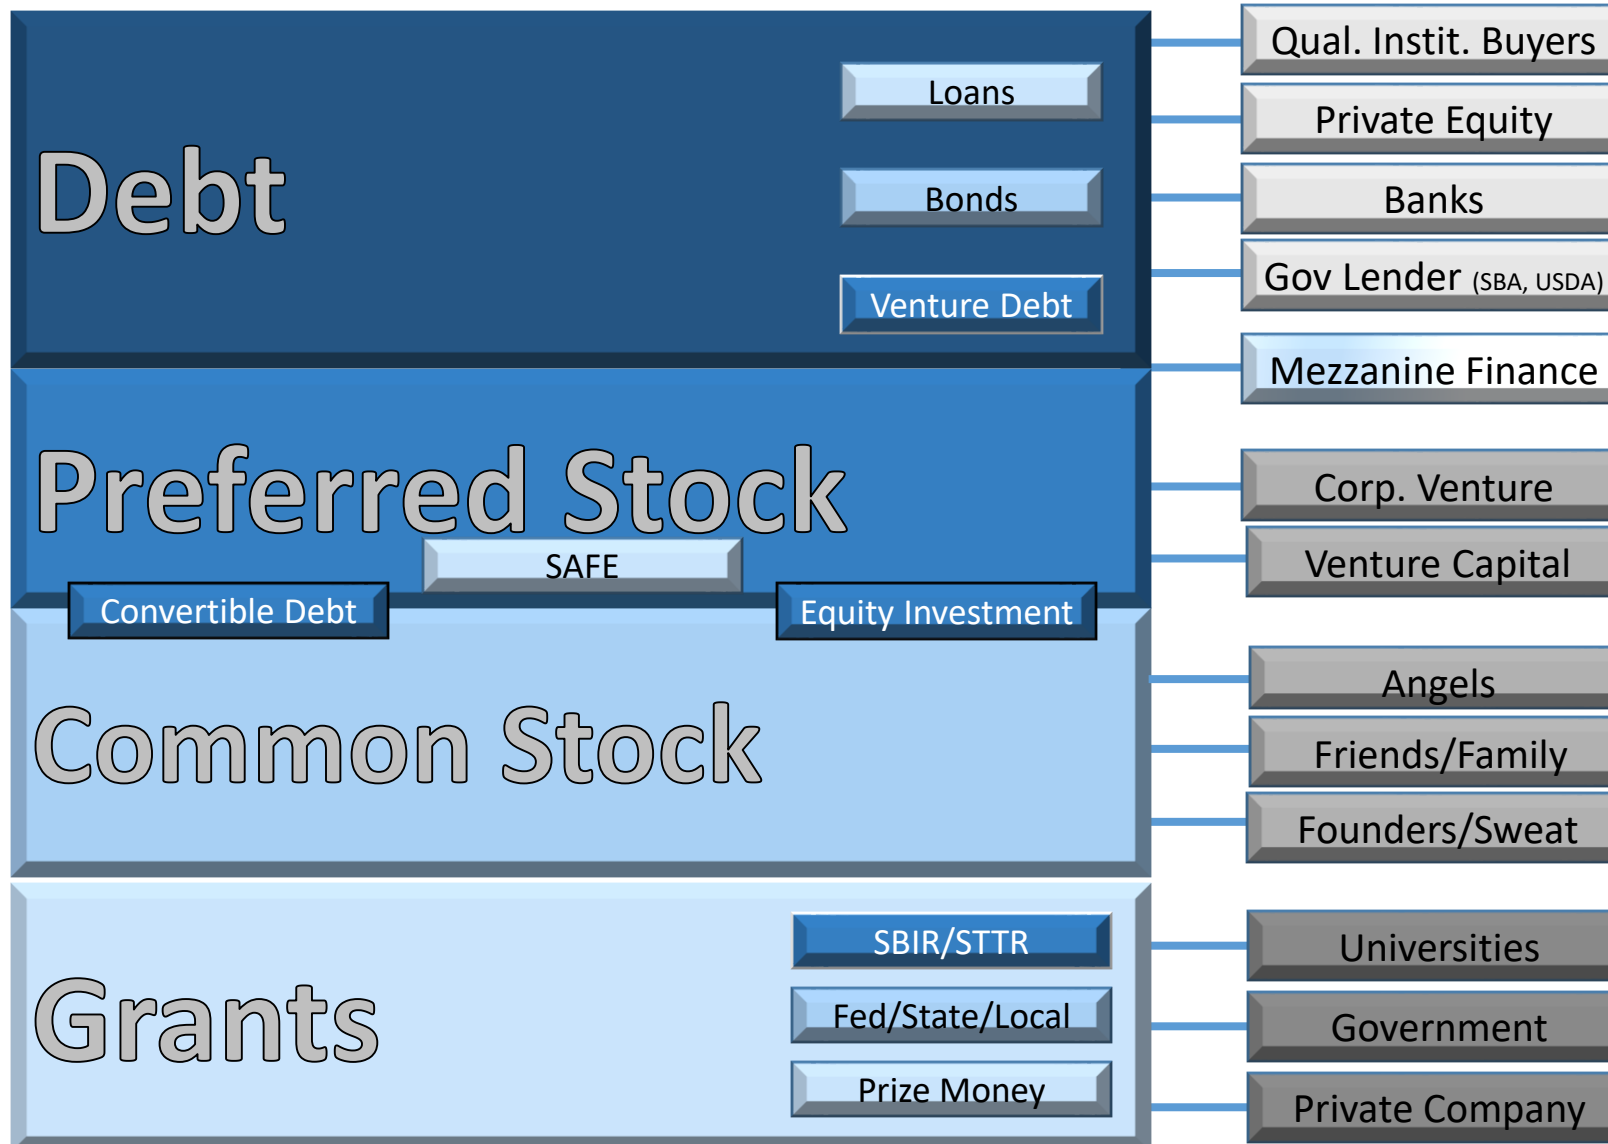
Debt

Loans

Bonds

Venture Debt

Preferred Stock

SAFE

Convertible Debt

Equity Investment

Common Stock

Grants

SBIR/STTR

Fed/State/Local

Prize Money

Qual. Instit. Buyers

Private Equity

Banks

Gov Lender (SBA, USDA)

Mezzanine Finance

Corp. Venture

Venture Capital

Angels

Friends/Family

Founders/Sweat

Universities

Government

Private Company